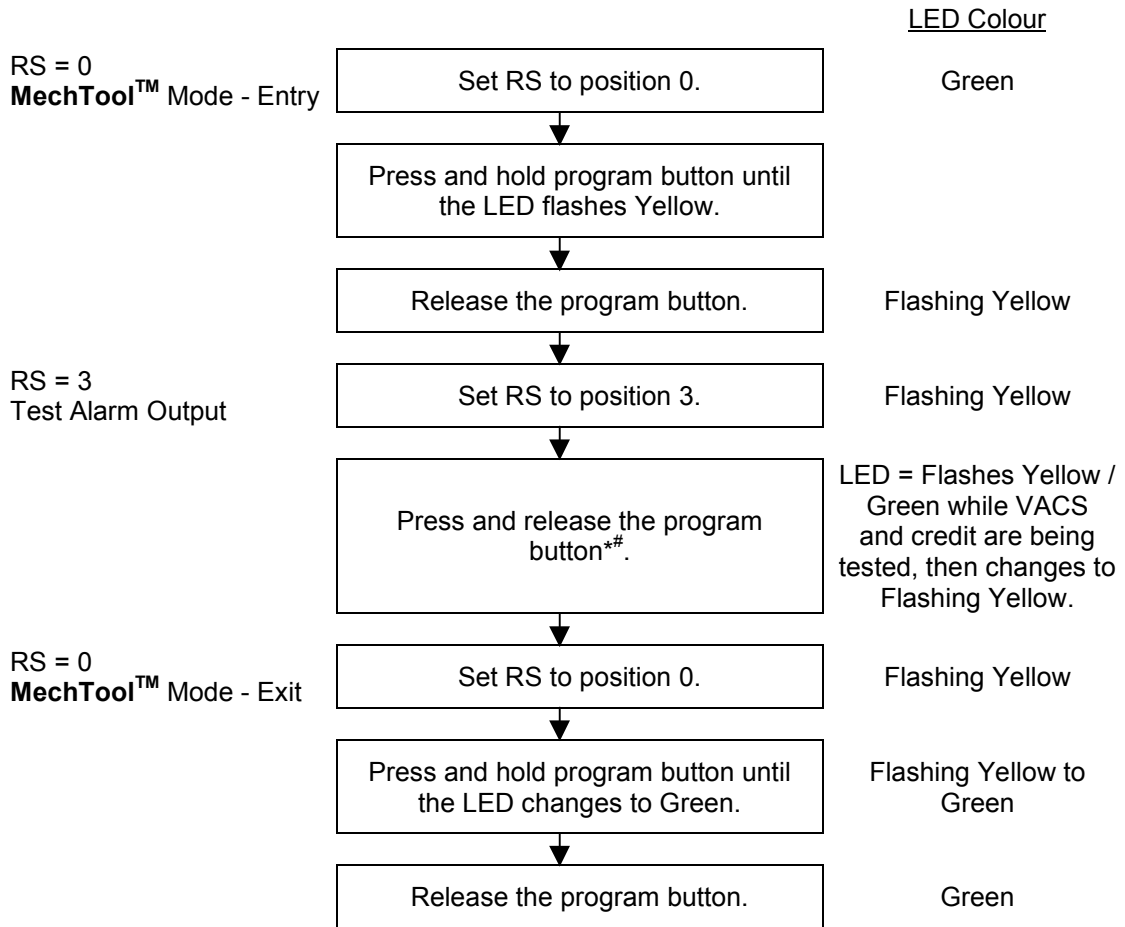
LED Colour

RS = 0
**MechTool™** Mode - Entry

Set RS to position 0.

Green

Press and hold program button until the LED flashes Yellow.

Release the program button.

Flashing Yellow

RS = 3
Test Alarm Output

Set RS to position 3.

Flashing Yellow

Press and release the program button$^{*\#}$.

LED = Flashes Yellow / Green while VACS and credit are being tested, then changes to Flashing Yellow.

RS = 0
**MechTool™** Mode - Exit

Set RS to position 0.

Flashing Yellow

Press and hold program button until the LED changes to Green.

Flashing Yellow to Green

Release the program button.

Green